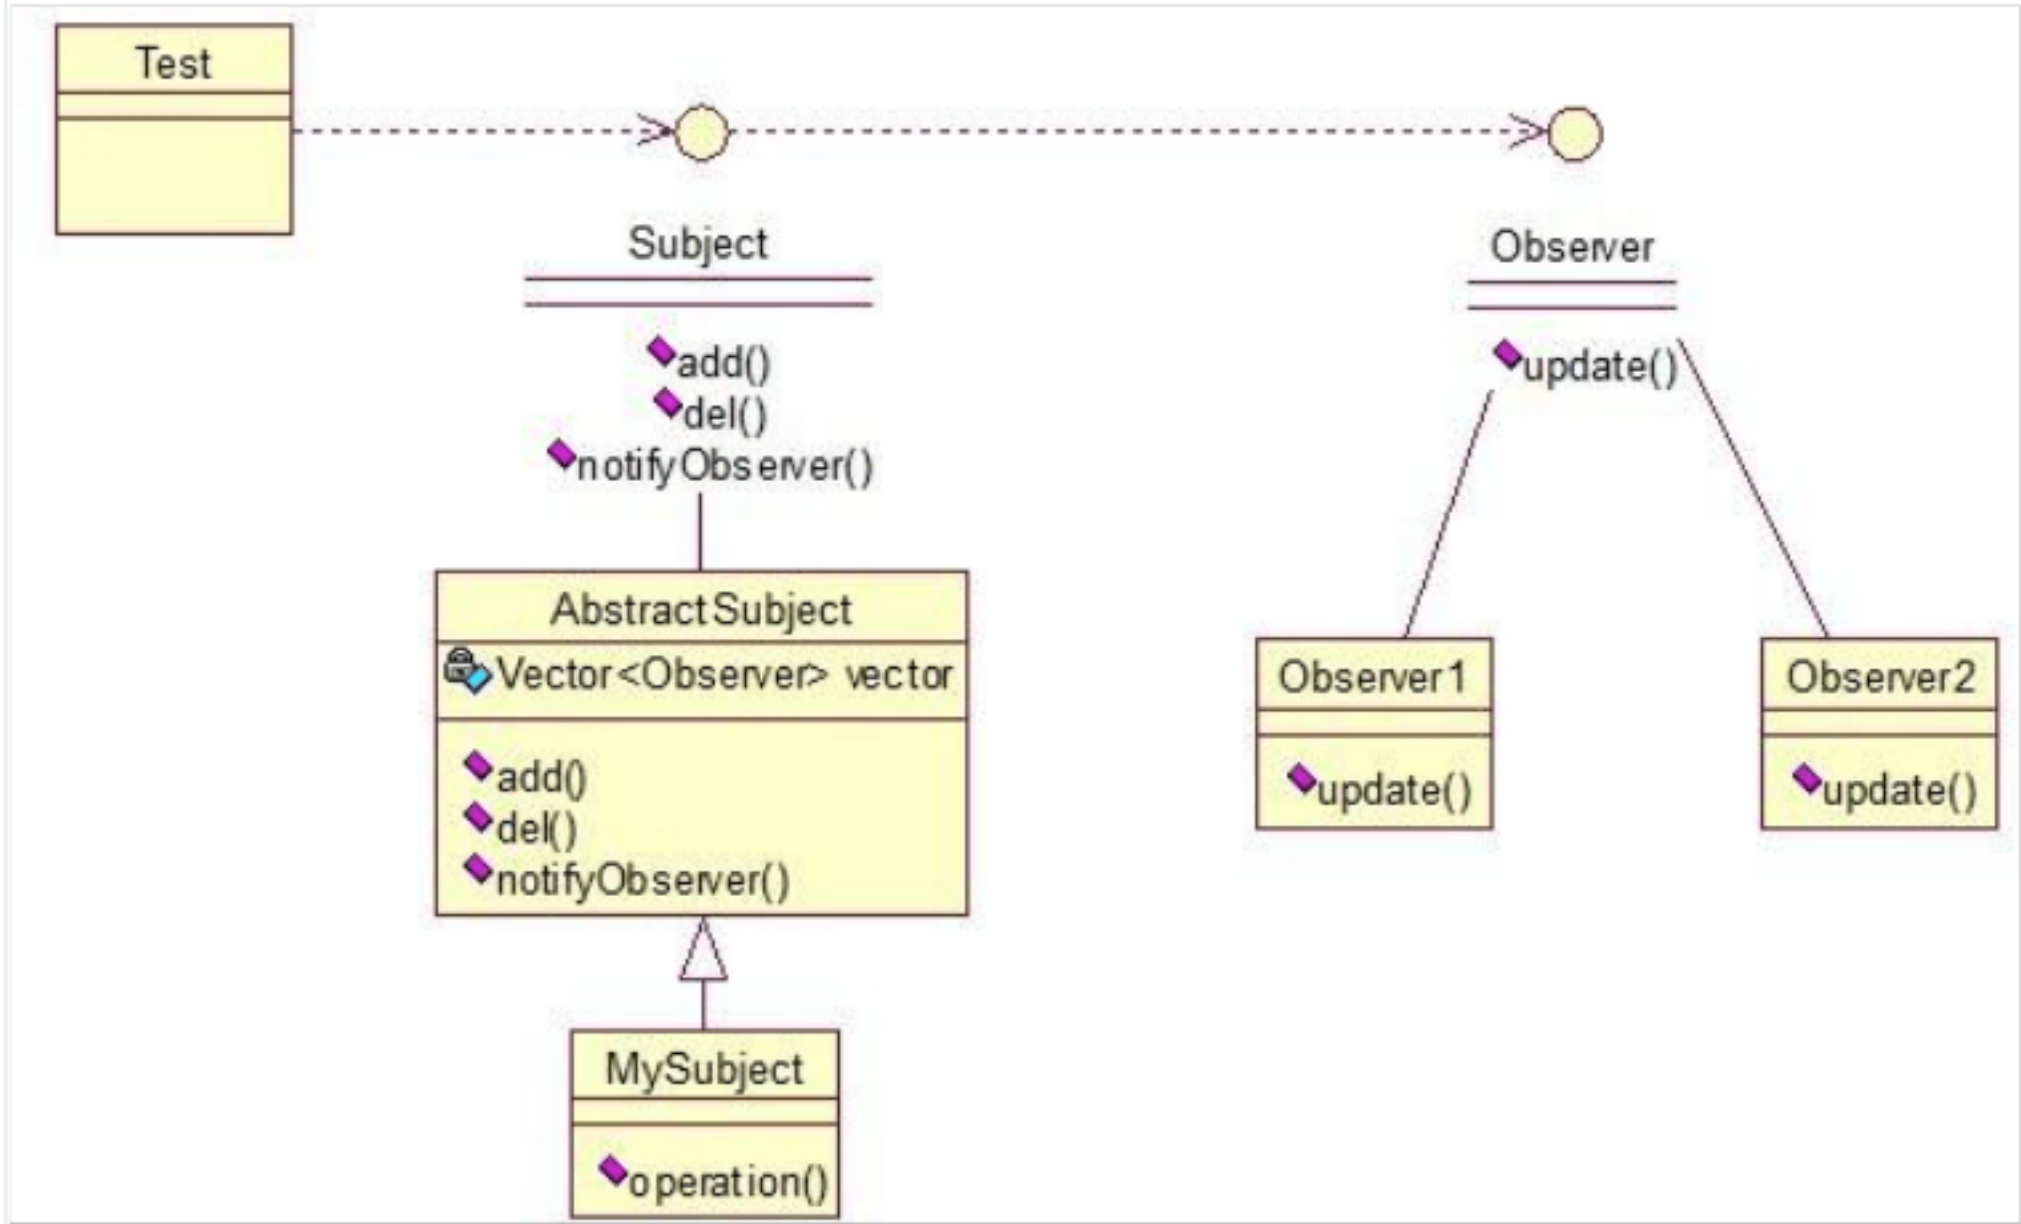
Test

Subject

add()
del()
notifyObserver()

Observer

update()

AbstractSubject

Vector<Observer> vector

add()
del()
notifyObserver()

Observer1

update()

Observer2

update()

MySubject

operation()